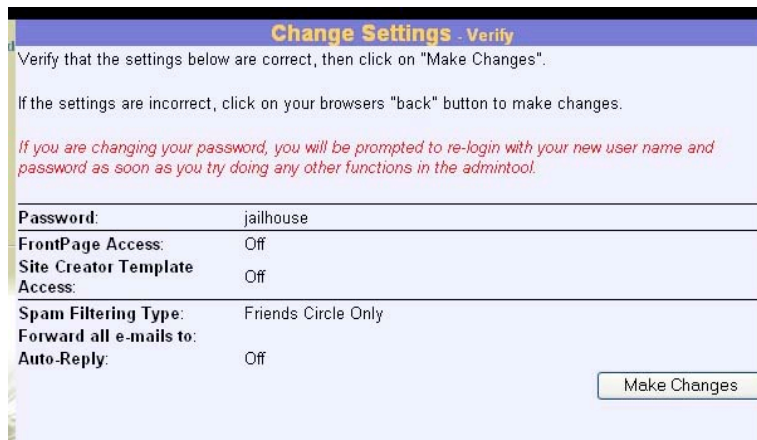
Change Settings - Verify

Verify that the settings below are correct, then click on "Make Changes".

If the settings are incorrect, click on your browsers "back" button to make changes.

If you are changing your password, you will be prompted to re-login with your new user name and password as soon as you try doing any other functions in the admintool.

| | |
|---|---|
| Password: | jailhouse |
| FrontPage Access: | Off |
| Site Creator Template Access: | Off |
| Spam Filtering Type: | Friends Circle Only |
| Forward all e-mails to: | |
| Auto-Reply: | Off |

Make Changes